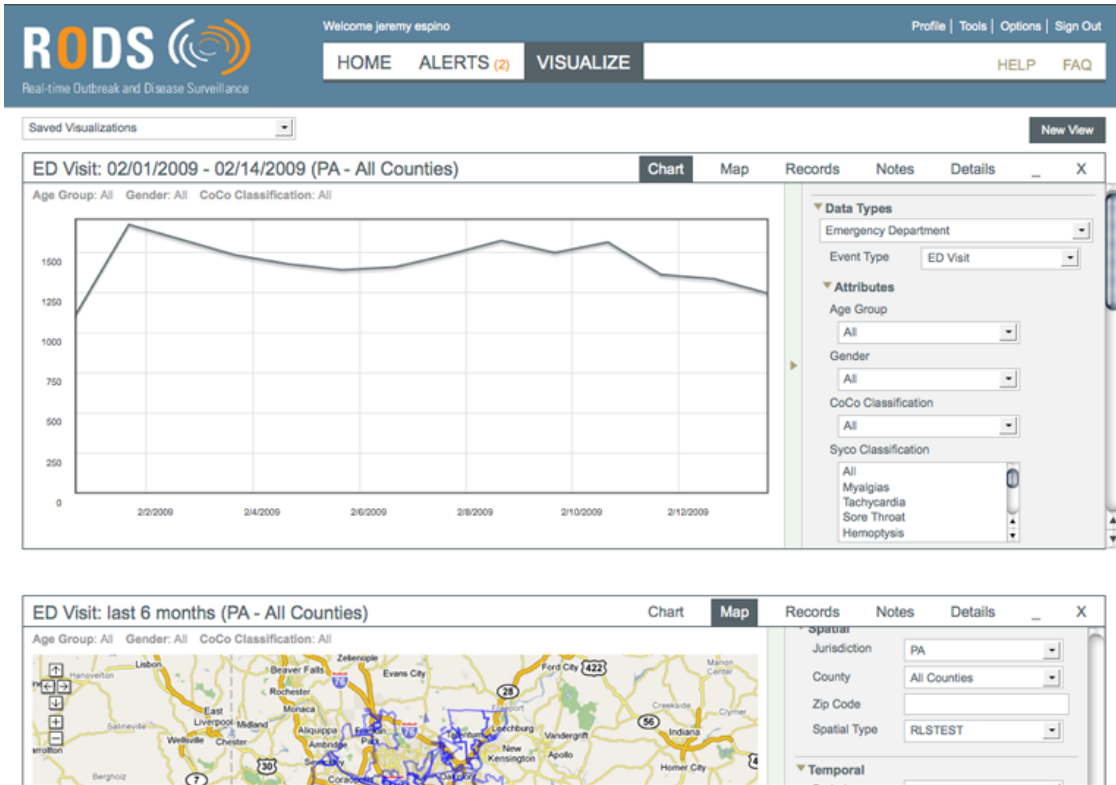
RODS
Real-time Outbreak and Disease Surveillance

Welcome jeremy espino

Profile | Tools | Options | Sign Out

HOME ALERTS (2) VISUALIZE

HELP FAQ

Saved Visualizations

New View

ED Visit: 02/01/2009 - 02/14/2009 (PA - All Counties)

Chart Map Records Notes Details _ X

Age Group: All Gender: All CoCo Classification: All

1500
1250
1000
750
500
250
0

2/2/2009 2/4/2009 2/6/2009 2/8/2009 2/10/2009 2/12/2009

Data Types
Emergency Department
Event Type ED Visit
Attributes
Age Group
All
Gender
All
CoCo Classification
All
Syco Classification
All
Myalgias
Tachycardia
Sore Throat
Hemoptysis

ED Visit: last 6 months (PA - All Counties)

Chart Map Records Notes Details _ X

Age Group: All Gender: All CoCo Classification: All

Lisbon Hanoverton Zelienople Beaver Falls Evans City Ford City 422 Rochester 28 Monaca East Liverpool Midland Aliquippa Wellsville Chester Ambridge Salineville 76 Leechburg Vandergrift New Kensington Apollo Creekside 56 Indiana Homer City Bergholz 7 30 Marion Center arrollton

Spatial
Jurisdiction PA
County All Counties
Zip Code
Spatial Type RLSTEST
Temporal